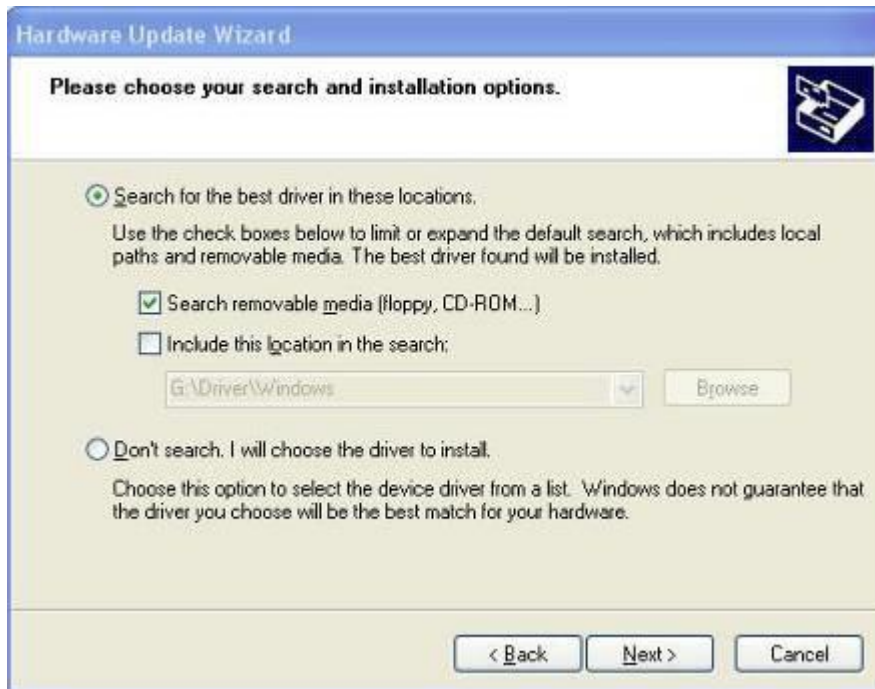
Hardware Update Wizard

Please choose your search and installation options.

Search for the best driver in these locations.

Use the check boxes below to limit or expand the default search, which includes local paths and removable media. The best driver found will be installed.

Search removable media (floppy, CD-ROM...)

Include this location in the search:

G:\Driver\Windows

Browse

Don't search. I will choose the driver to install.

Choose this option to select the device driver from a list. Windows does not guarantee that the driver you choose will be the best match for your hardware.

< Back

Next >

Cancel